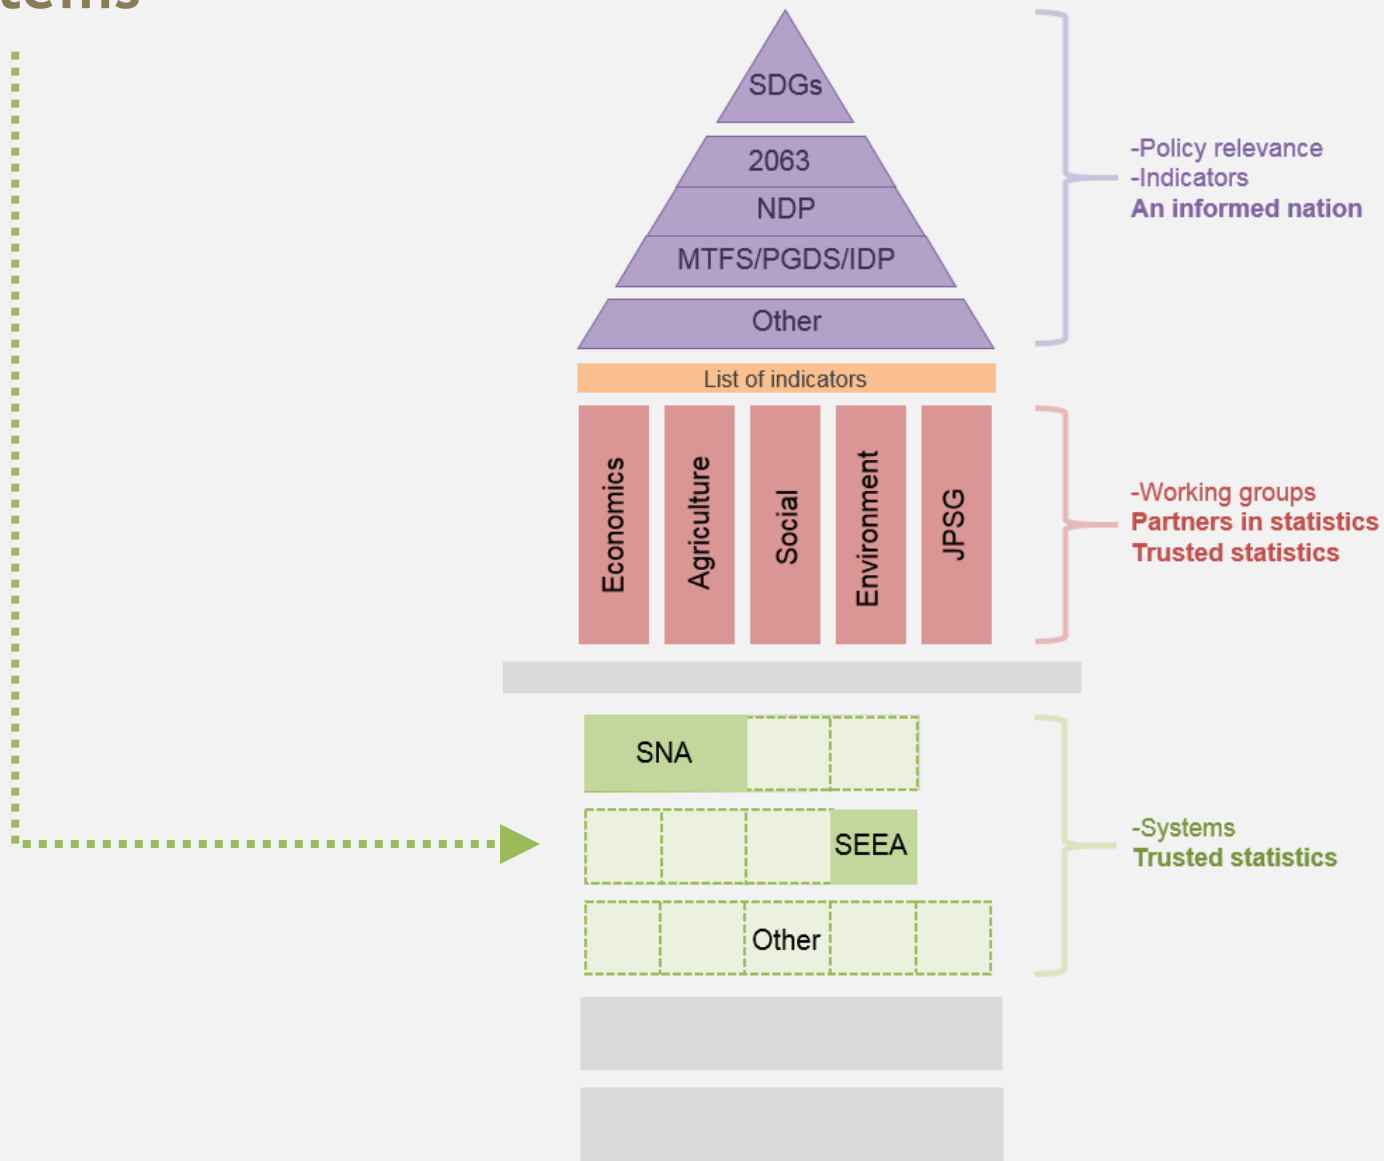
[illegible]

SDGs

2063

NDP

MTFS/PGDS/IDP

Other

-Policy relevance
-Indicators
An informed nation

List of indicators

Economics

Agriculture

Social

Environment

JPSG

-Working groups
Partners in statistics
Trusted statistics

SNA

SEEA

Other

-Systems
Trusted statistics